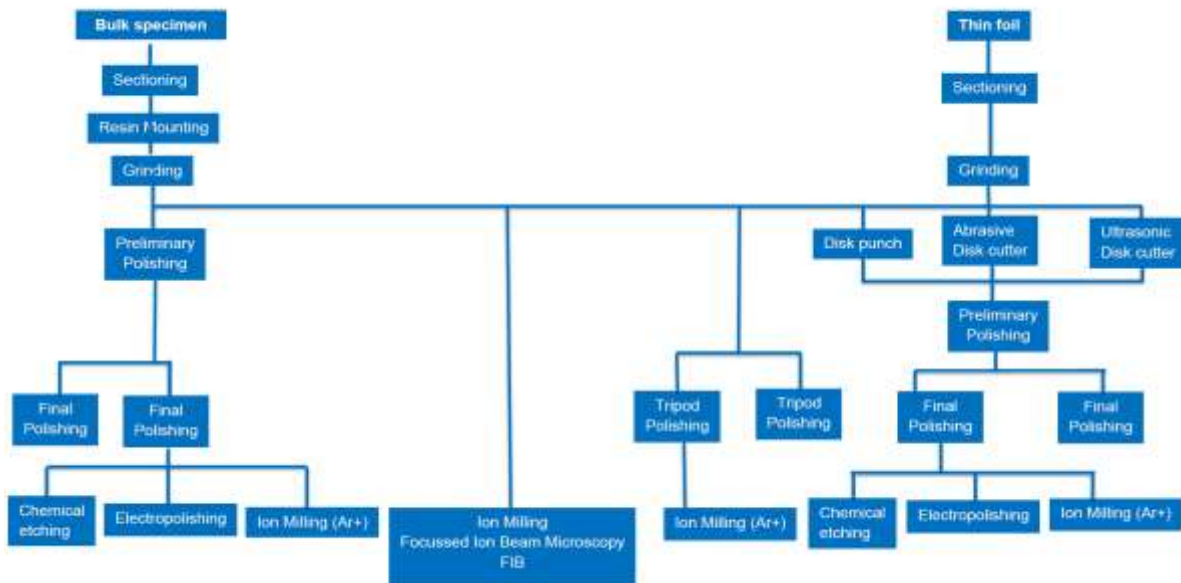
Bulk specimen

Sectioning

Resin Mounting

Grinding

Preliminary Polishing

Final Polishing

Final Polishing

Chemical etching

Electropolishing

Ion Milling (Ar+)

Ion Milling
Focussed Ion Beam Microscopy
FIB

Tripod Polishing

Tripod Polishing

Ion Milling (Ar+)

Thin foil

Sectioning

Grinding

Disk punch

Abrasive Disk cutter

Ultrasonic Disk cutter

Preliminary Polishing

Final Polishing

Final Polishing

Chemical etching

Electropolishing

Ion Milling (Ar+)